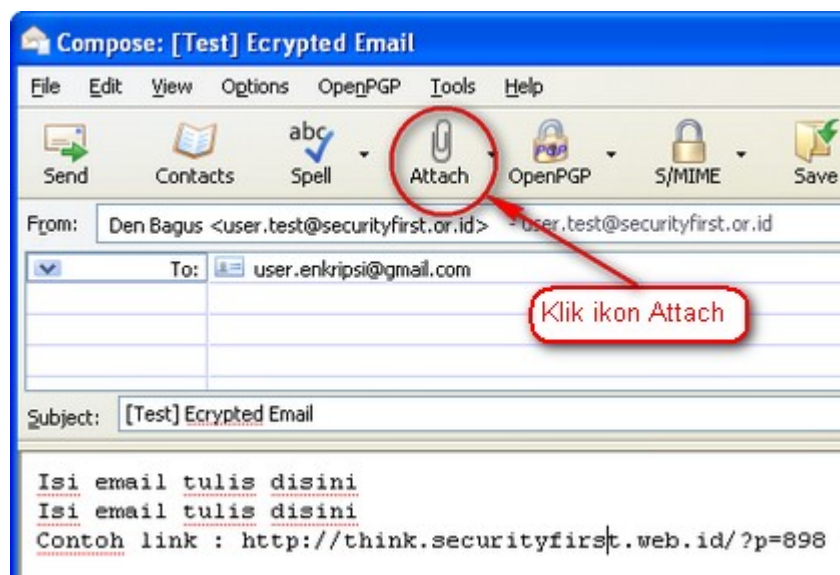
Compose: [Test] Ecrypted Email

File Edit View Options OpenPGP Tools Help

Send Contacts abc Spell Attach PGP OpenPGP S/MIME Save

From: Den Bagus <user.test@securityfirst.or.id> - user.test@securityfirst.or.id

To: user.enkripsi@gmail.com

Klik ikon Attach

Subject: [Test] Ecrypted Email

Isi email tulis disini
Isi email tulis disini
Contoh link : http://think.securityfirst.web.id/?p=898